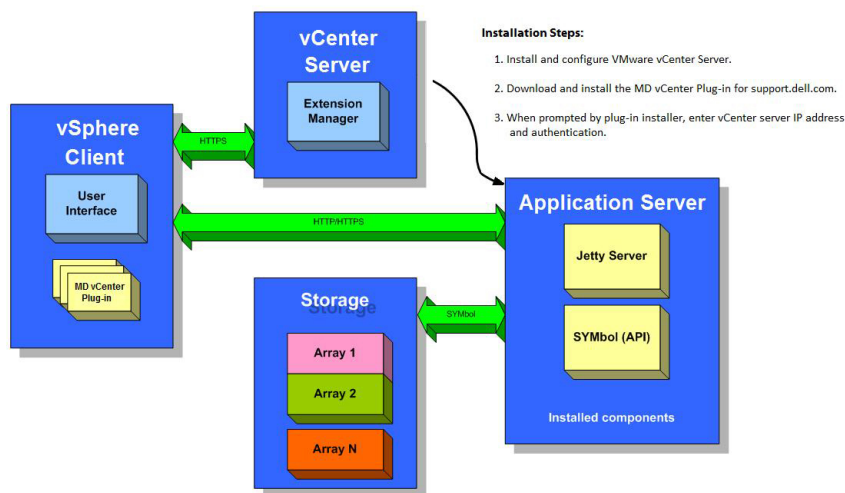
vSphere Client

User Interface

MD vCenter Plug-in

HTTPS

vCenter Server

Extension Manager

Installation Steps:

1. Install and configure VMware vCenter Server.

2. Download and install the MD vCenter Plug-in for support.dell.com.

3. When prompted by plug-in installer, enter vCenter server IP address and authentication.

HTTP/HTTPS

Application Server

Jetty Server

SYMbol (API)

Installed components

Storage

Array 1

Array 2

Array N

SYMbol